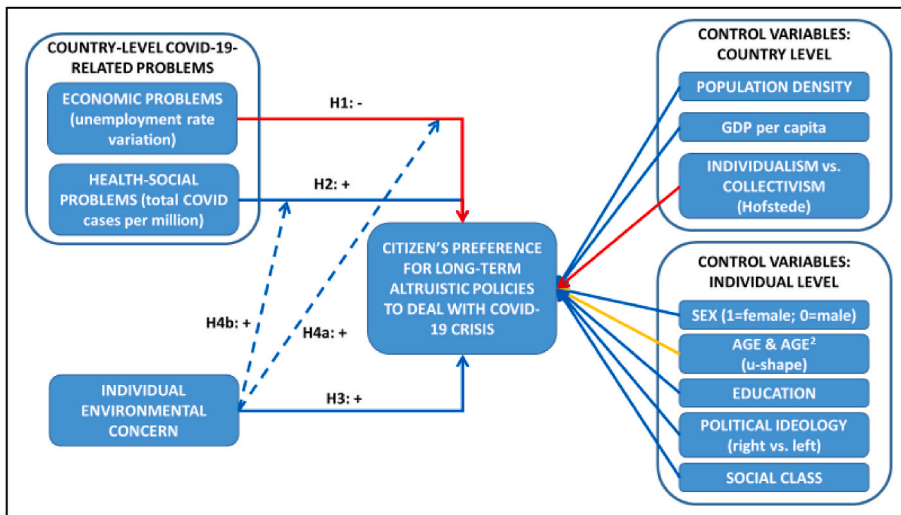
COUNTRY-LEVEL COVID-19-RELATED PROBLEMS

ECONOMIC PROBLEMS (unemployment rate variation)

HEALTH-SOCIAL PROBLEMS (total COVID cases per million)

H1: -

H2: +

H4b: +

H4a: +

H3: +

INDIVIDUAL ENVIRONMENTAL CONCERN

CITIZEN'S PREFERENCE FOR LONG-TERM ALTRUISTIC POLICIES TO DEAL WITH COVID-19 CRISIS

CONTROL VARIABLES: COUNTRY LEVEL

POPULATION DENSITY

GDP per capita

INDIVIDUALISM vs. COLLECTIVISM (Hofstede)

CONTROL VARIABLES: INDIVIDUAL LEVEL

SEX (1=female; 0=male)

AGE & AGE$^2$ (u-shape)

EDUCATION

POLITICAL IDEOLOGY (right vs. left)

SOCIAL CLASS